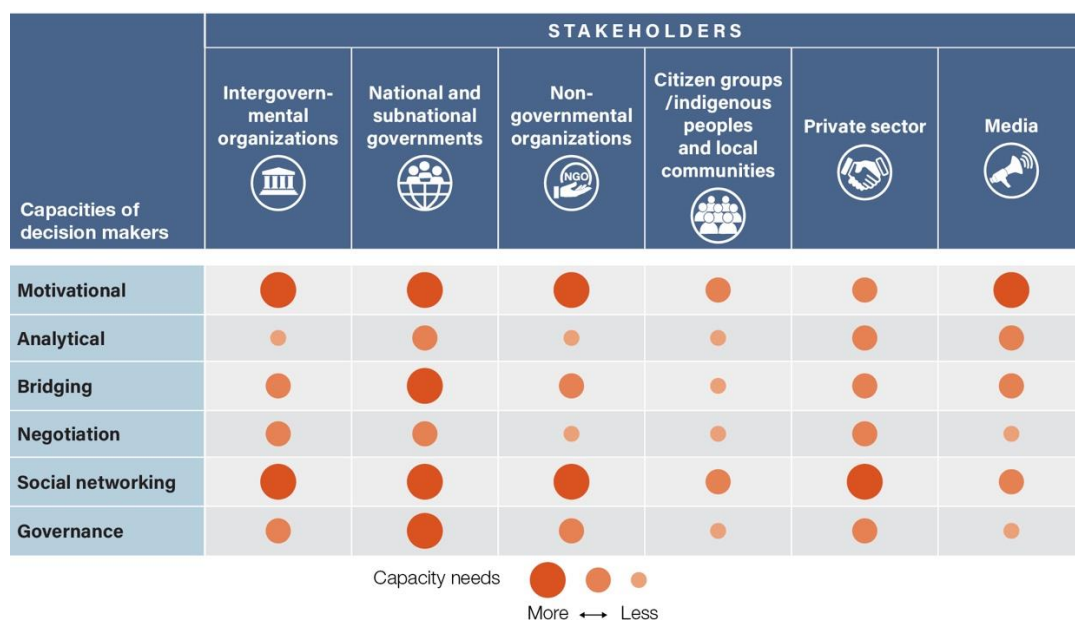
| Capacities of decision makers | Intergovernmental organizations | National and subnational governments | Non-governmental organizations | Citizen groups /indigenous peoples and local communities | Private sector | Media |
|---|---|---|---|---|---|---|
| Motivational | | | | | | |
| Analytical | | | | | | |
| Bridging | | | | | | |
| Negotiation | | | | | | |
| Social networking | | | | | | |
| Governance | | | | | | |

STAKEHOLDERS

NGO

Capacity needs

More ⟷ Less